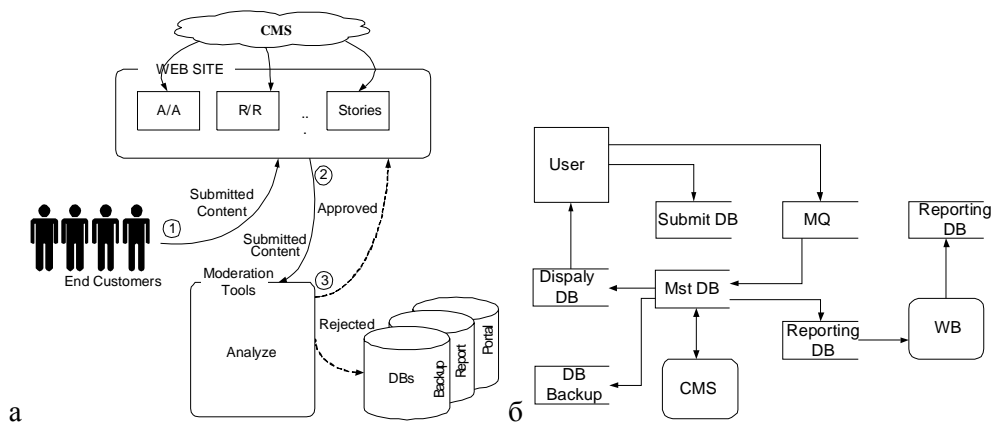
CMS

WEB SITE

A/A

R/R

..
.

Stories

Submitted Content

1

2

Approved

Submitted Content

End Customers

Moderation Tools

3

Rejected

Analyze

DBs

Backup

Report

Portal

а

User

Submit DB

MQ

Reporting DB

Dispaly DB

Mst DB

Reporting DB

WB

DB Backup

CMS

б